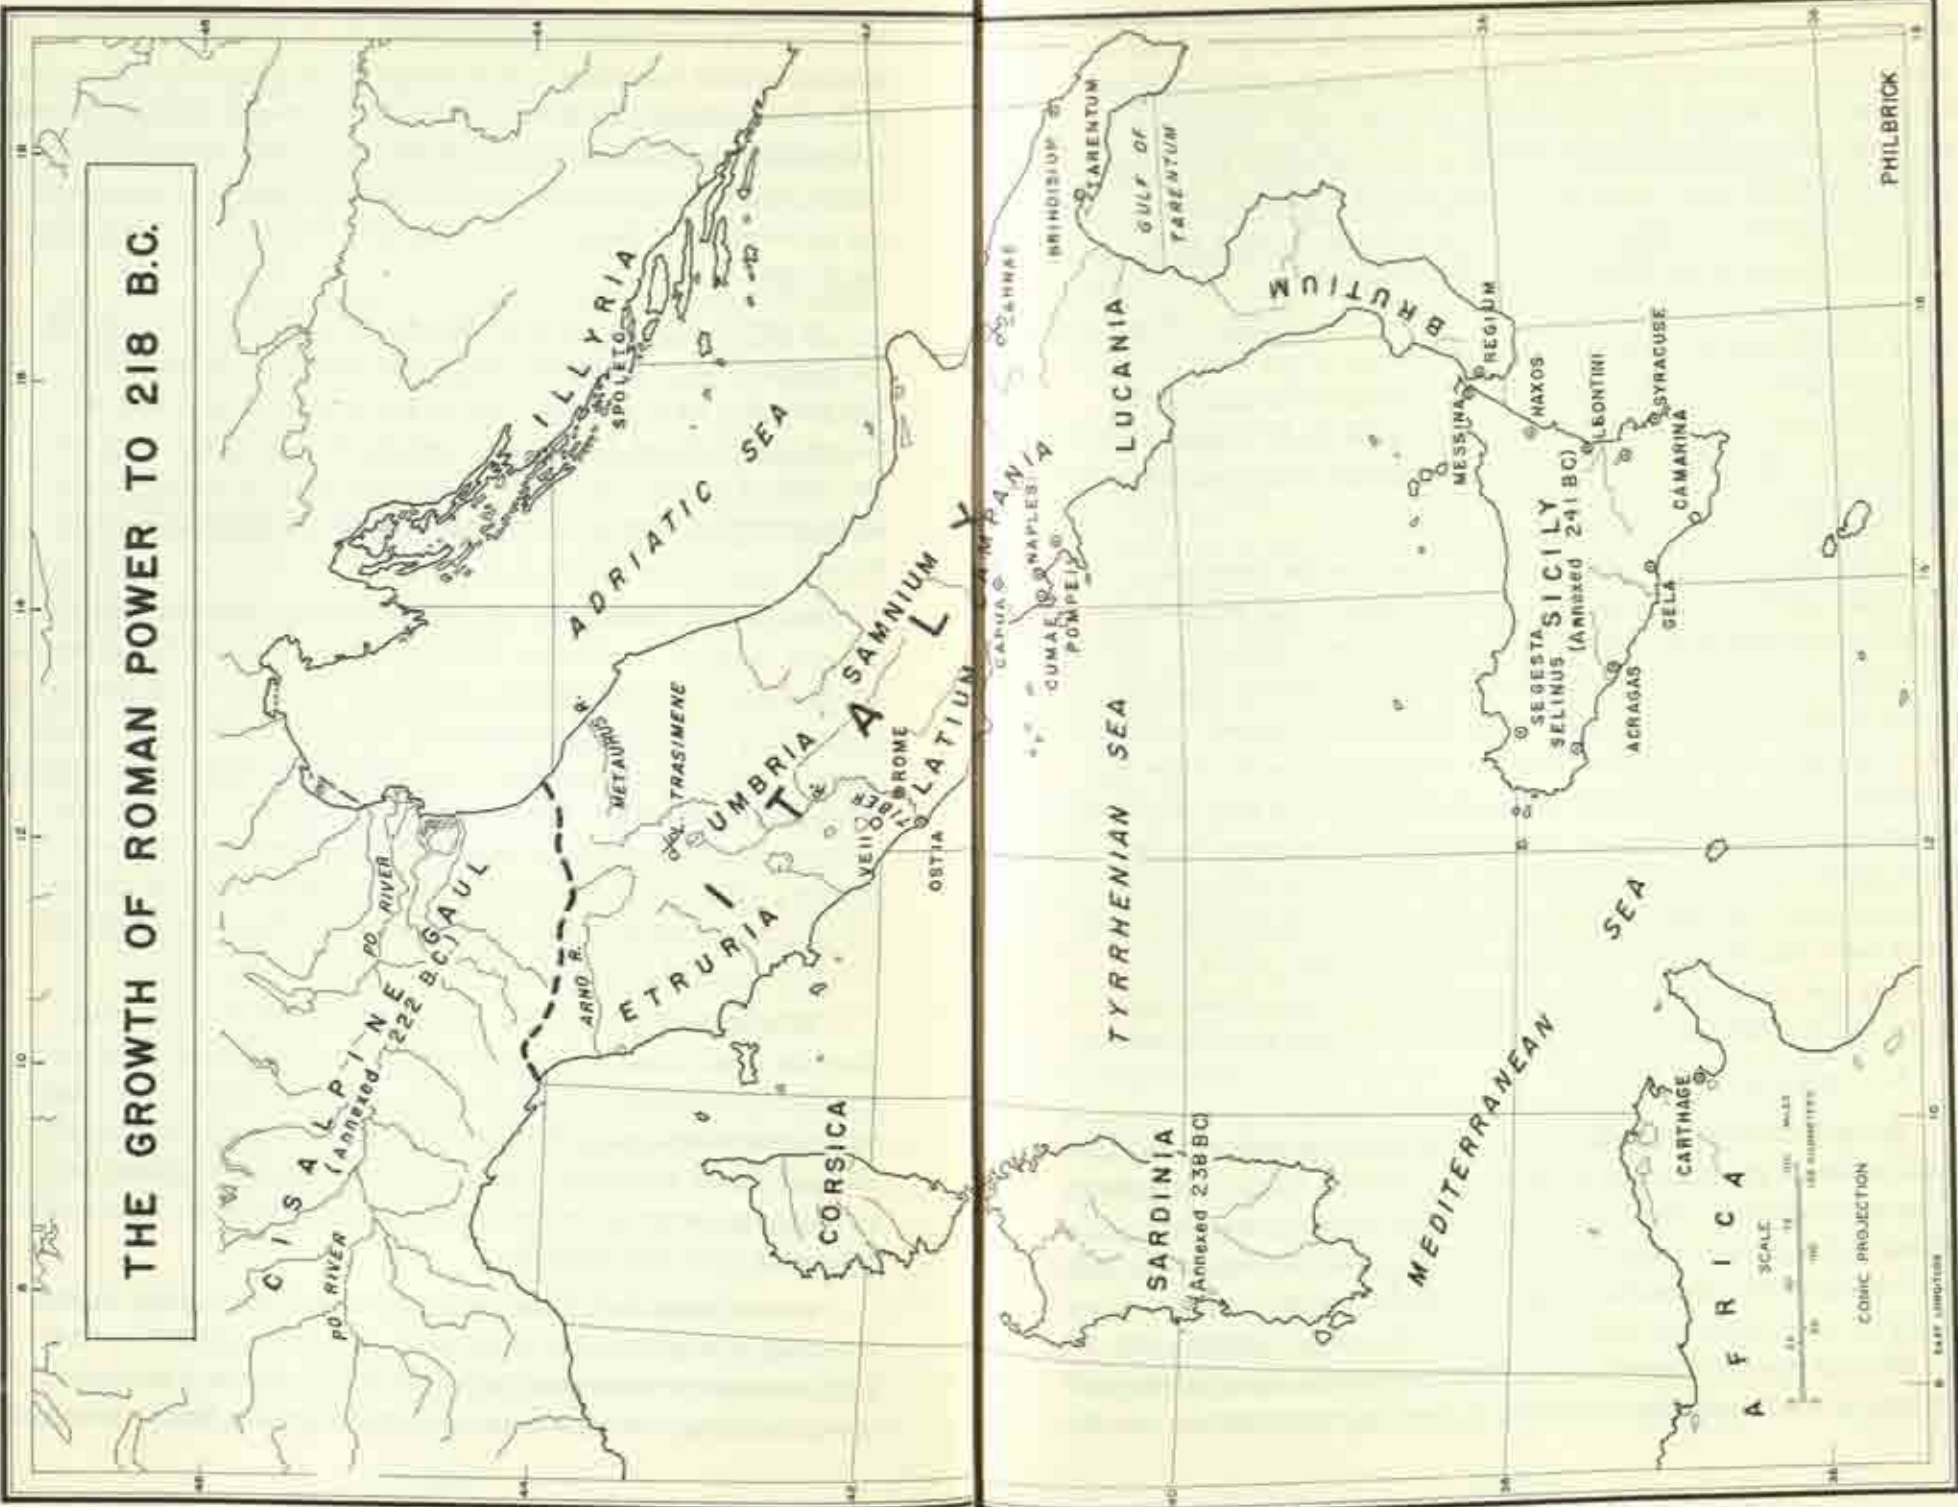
THE GROWTH OF ROMAN POWER TO 218 B.C.

ILLYRIA
SPOLETO
ADRIATIC SEA
CISALPINE GAUL
(Annexed 222 BC)
PO RIVER
PO RIVER
PO RIVER
ARNO R.
ETRURIA
METAURUS
TRASIMENE
UMBRIA
ITALY
SAMNIUM
LATIUM
ROME
TIBER
VEII
OSTIA
CAMPANIA
CAPUA
CUMAE
NAPLES
POMPEII
CANNAE
BRINDISIUM
TARENTUM
GULF OF TARENTUM
LUCANIA
BRUTIUM
REGIUM
MESSINA
NAXOS
LEONTINI
SYRACUSE
CAMARINA
SICILY
(Annexed 241 BC)
SEGESTA
SELINUS
ACRAGAS
GELA
CORSICA
SARDINIA
(Annexed 238 BC)
TYRRHENIAN SEA
MEDITERRANEAN SEA
CARTHAGE
AFRICA
SCALE
CONIC PROJECTION
PHILBRICK